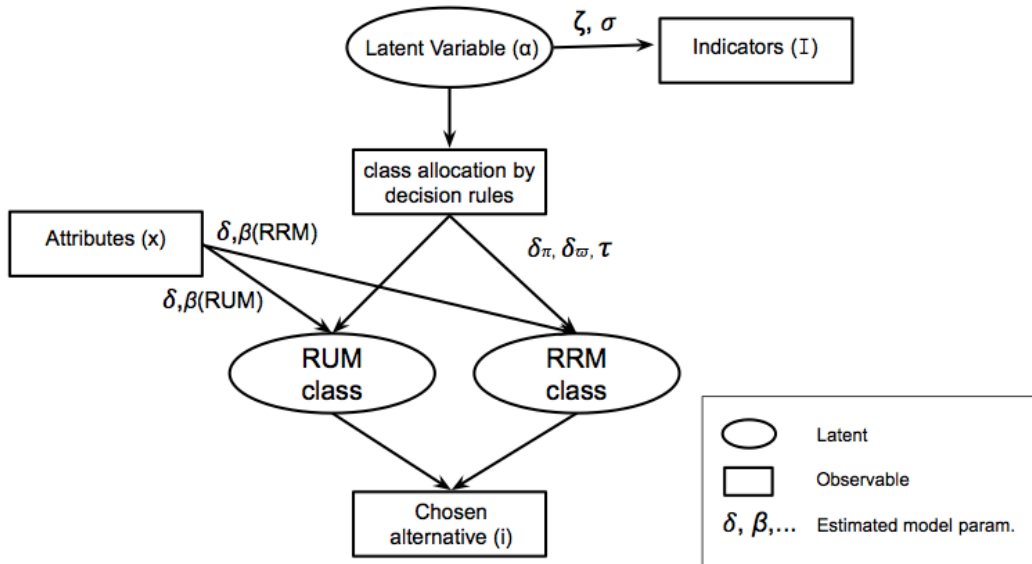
Latent Variable (α)

$\zeta$, $\sigma$

Indicators (I)

class allocation by decision rules

Attributes (x)

$\delta$,$\beta$(RRM)

$\delta_{\pi}$, $\delta_{\varpi}$, $\tau$

$\delta$,$\beta$(RUM)

RUM class

RRM class

Chosen alternative (i)

Latent

Observable

$\delta$, $\beta$,... Estimated model param.